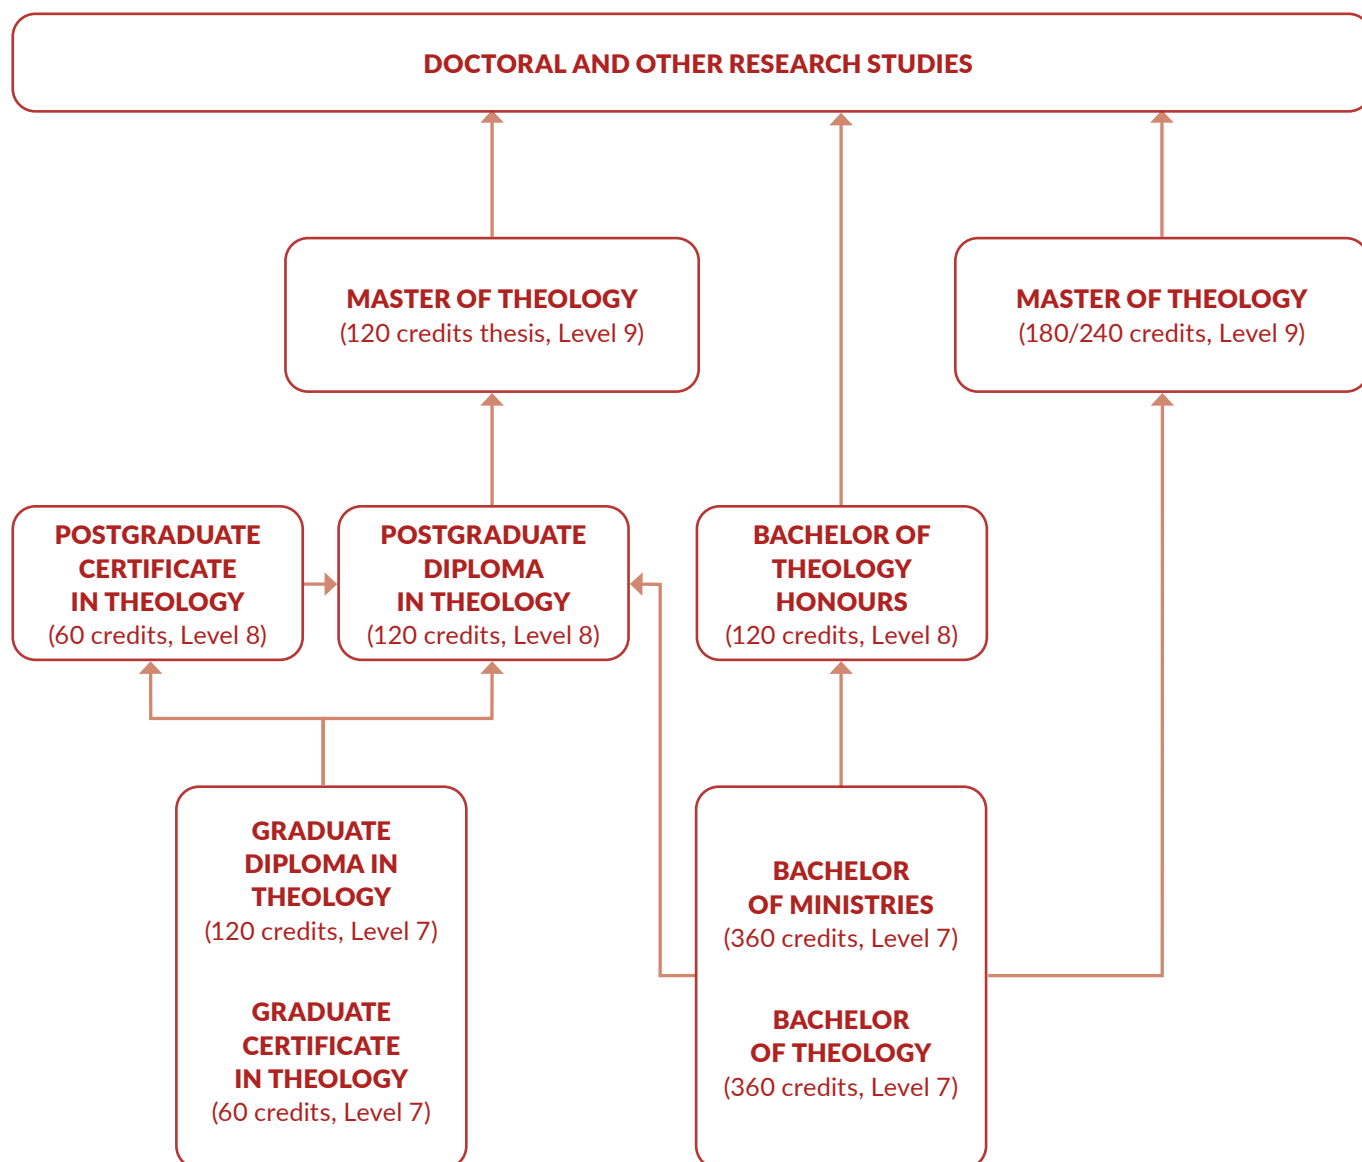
DOCTORAL AND OTHER RESEARCH STUDIES

MASTER OF THEOLOGY
(120 credits thesis, Level 9)

MASTER OF THEOLOGY
(180/240 credits, Level 9)

POSTGRADUATE CERTIFICATE IN THEOLOGY
(60 credits, Level 8)

POSTGRADUATE DIPLOMA IN THEOLOGY
(120 credits, Level 8)

BACHELOR OF THEOLOGY HONOURS
(120 credits, Level 8)

GRADUATE DIPLOMA IN THEOLOGY
(120 credits, Level 7)

GRADUATE CERTIFICATE IN THEOLOGY
(60 credits, Level 7)

BACHELOR OF MINISTRIES
(360 credits, Level 7)

BACHELOR OF THEOLOGY
(360 credits, Level 7)